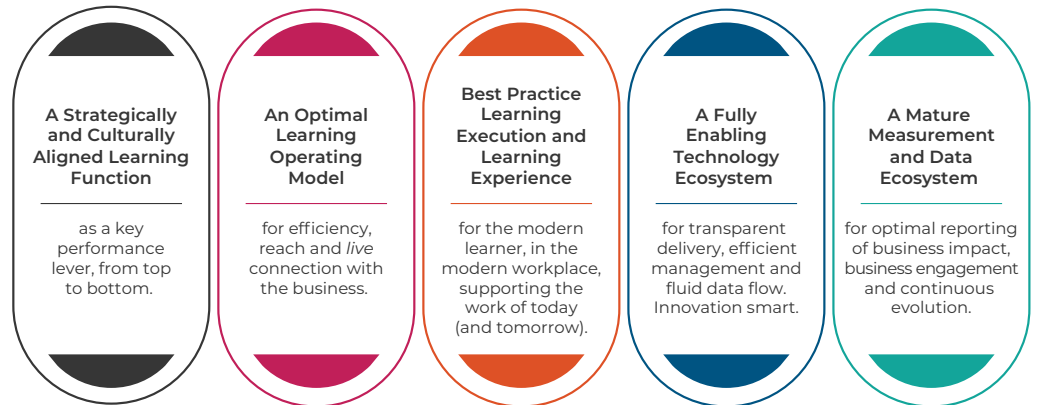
A Strategically and Culturally Aligned Learning Function

as a key performance lever, from top to bottom.

An Optimal Learning Operating Model

for efficiency, reach and live connection with the business.

Best Practice Learning Execution and Learning Experience

for the modern learner, in the modern workplace, supporting the work of today (and tomorrow).

A Fully Enabling Technology Ecosystem

for transparent delivery, efficient management and fluid data flow. Innovation smart.

A Mature Measurement and Data Ecosystem

for optimal reporting of business impact, business engagement and continuous evolution.